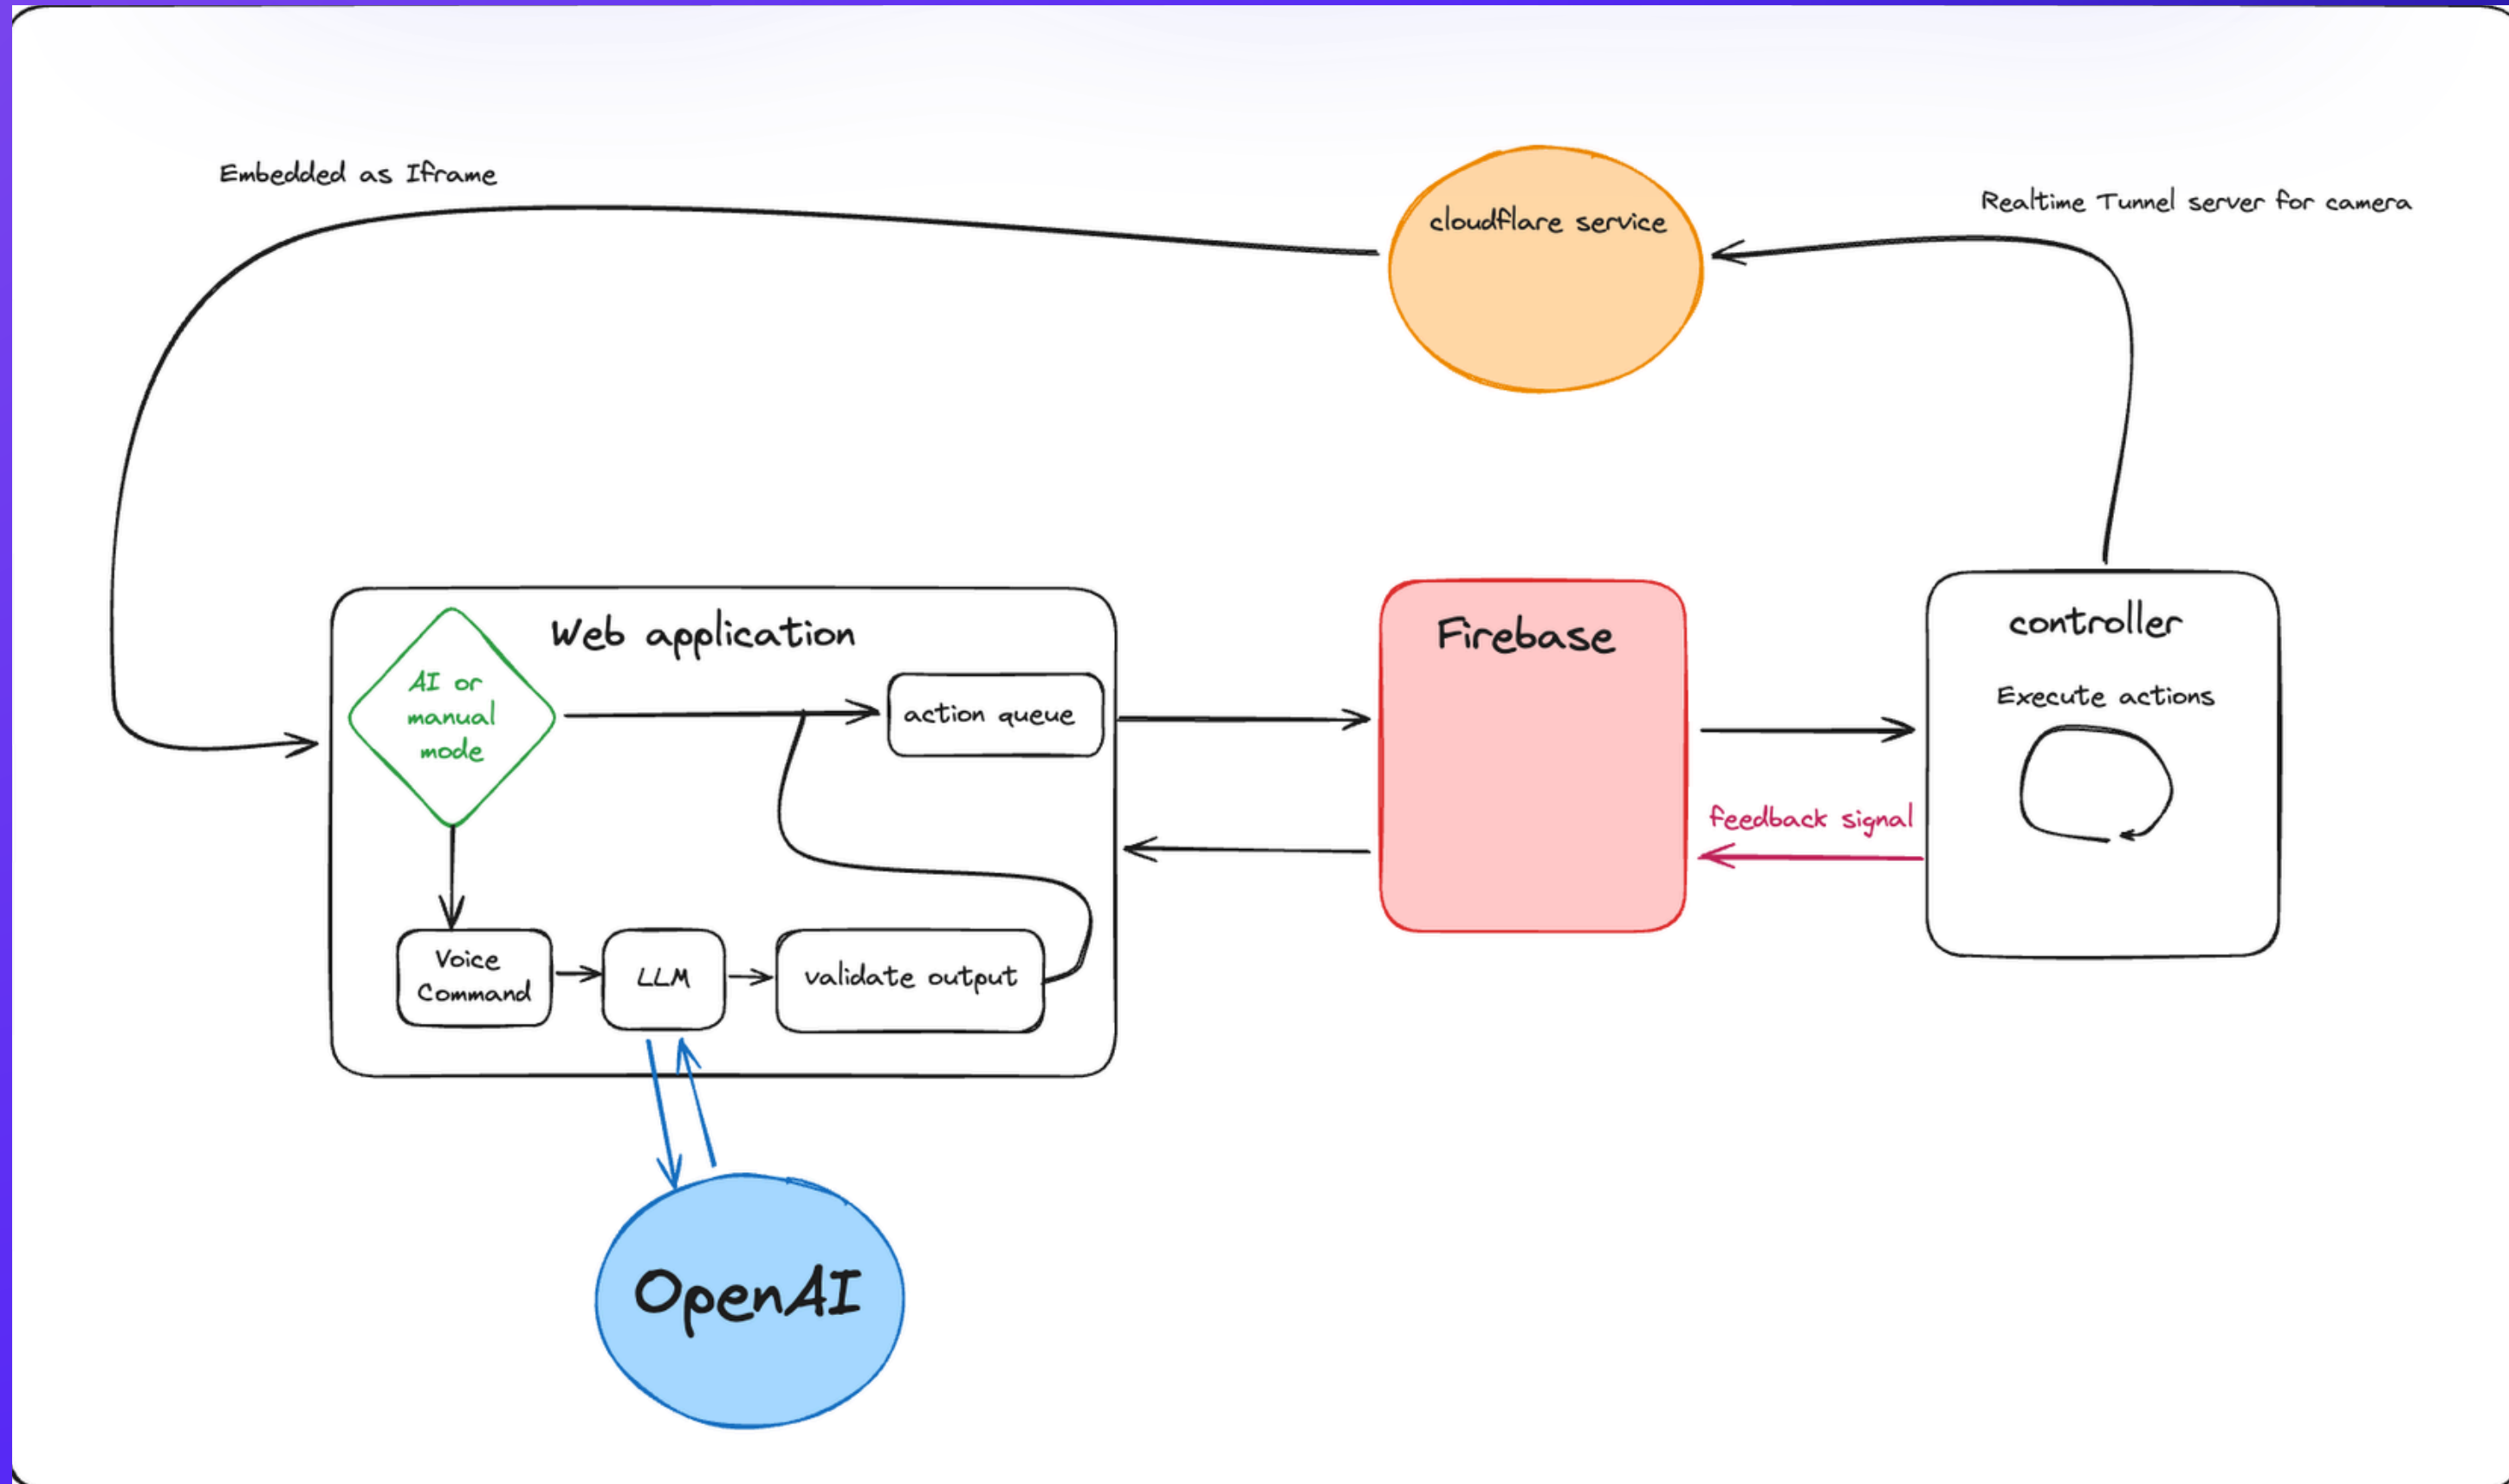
Embedded as Iframe

cloudflare service

Realtime Tunnel server for camera

Web application

AI or manual mode

action queue

Voice Command

LLM

validate output

Firebase

controller

Execute actions

feedback signal

OpenAI